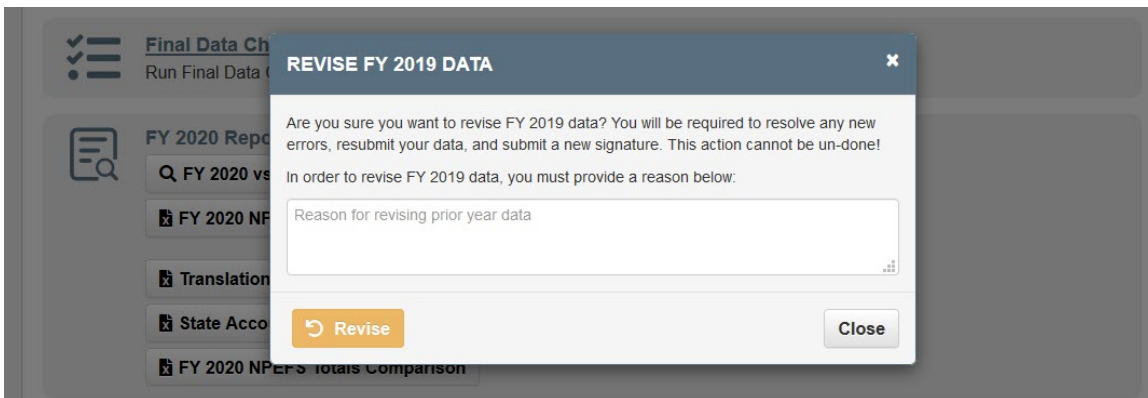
Final Data Ch
Run Final Data

FY 2020 Repo
FY 2020 vs
FY 2020 NP
Translation
State Acco
FY 2020 NP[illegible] Totals Comparison

REVISE FY 2019 DATA

×

Are you sure you want to revise FY 2019 data? You will be required to resolve any new errors, resubmit your data, and submit a new signature. This action cannot be un-done!

In order to revise FY 2019 data, you must provide a reason below:

Reason for revising prior year data

Revise

Close